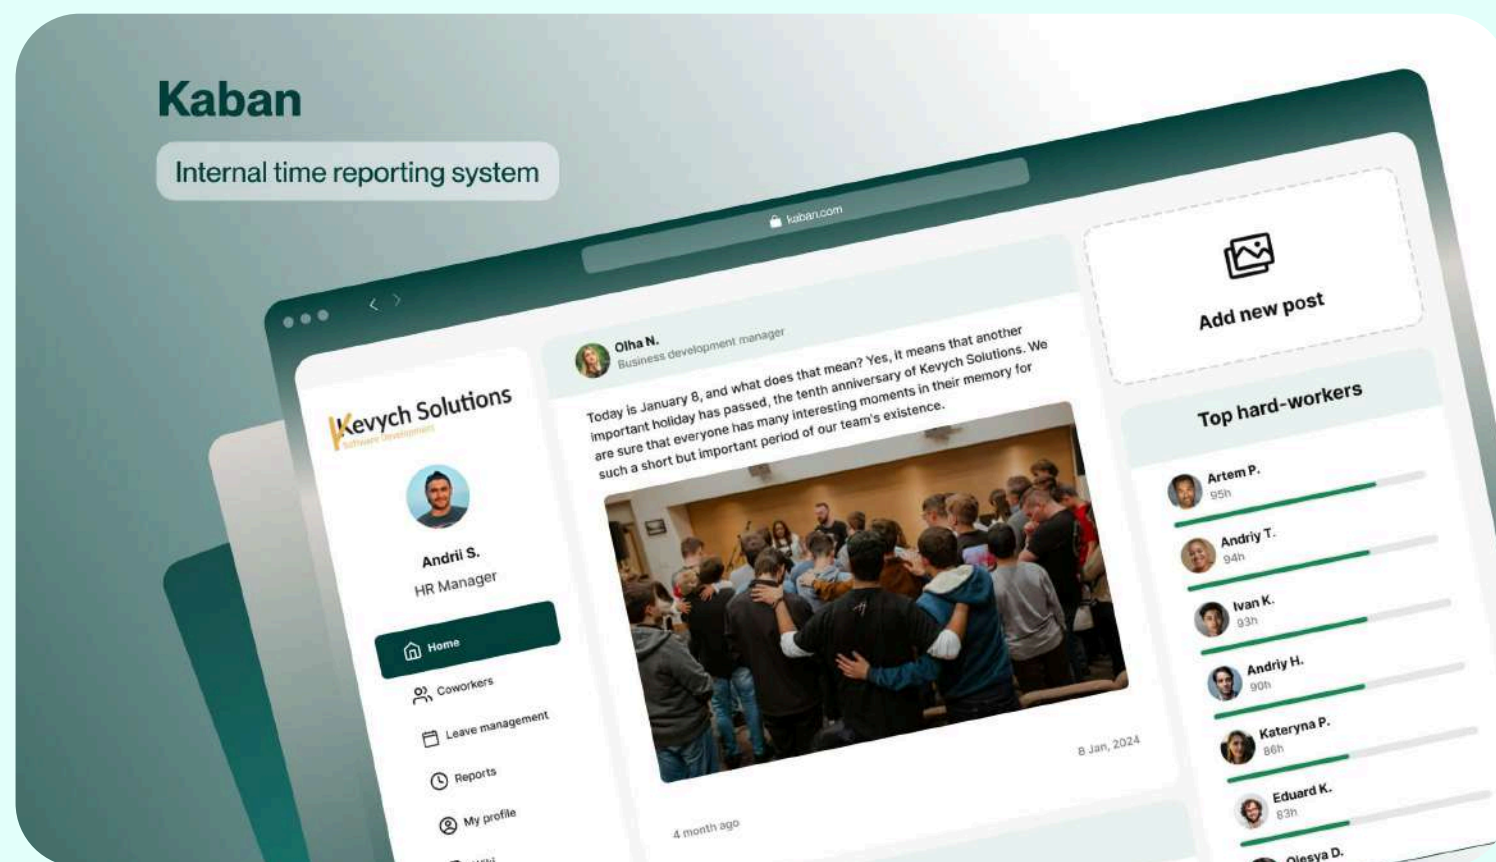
Kaban

Internal time reporting system

kaban.com

Kevych Solutions
Software Development

Andrii S.
HR Manager

Home
Coworkers
Leave management
Reports
My profile

Olha N.
Business development manager

Today is January 8, and what does that mean? Yes, it means that another important holiday has passed, the tenth anniversary of Kevych Solutions. We are sure that everyone has many interesting moments in their memory for such a short but important period of our team's existence.

8 Jan, 2024

4 month ago

Add new post

Top hard-workers

Artem P.
95h

Andriy T.
94h

Ivan K.
93h

Andriy H.
90h

Kateryna P.
86h

Eduard K.
83h

Olesya D.